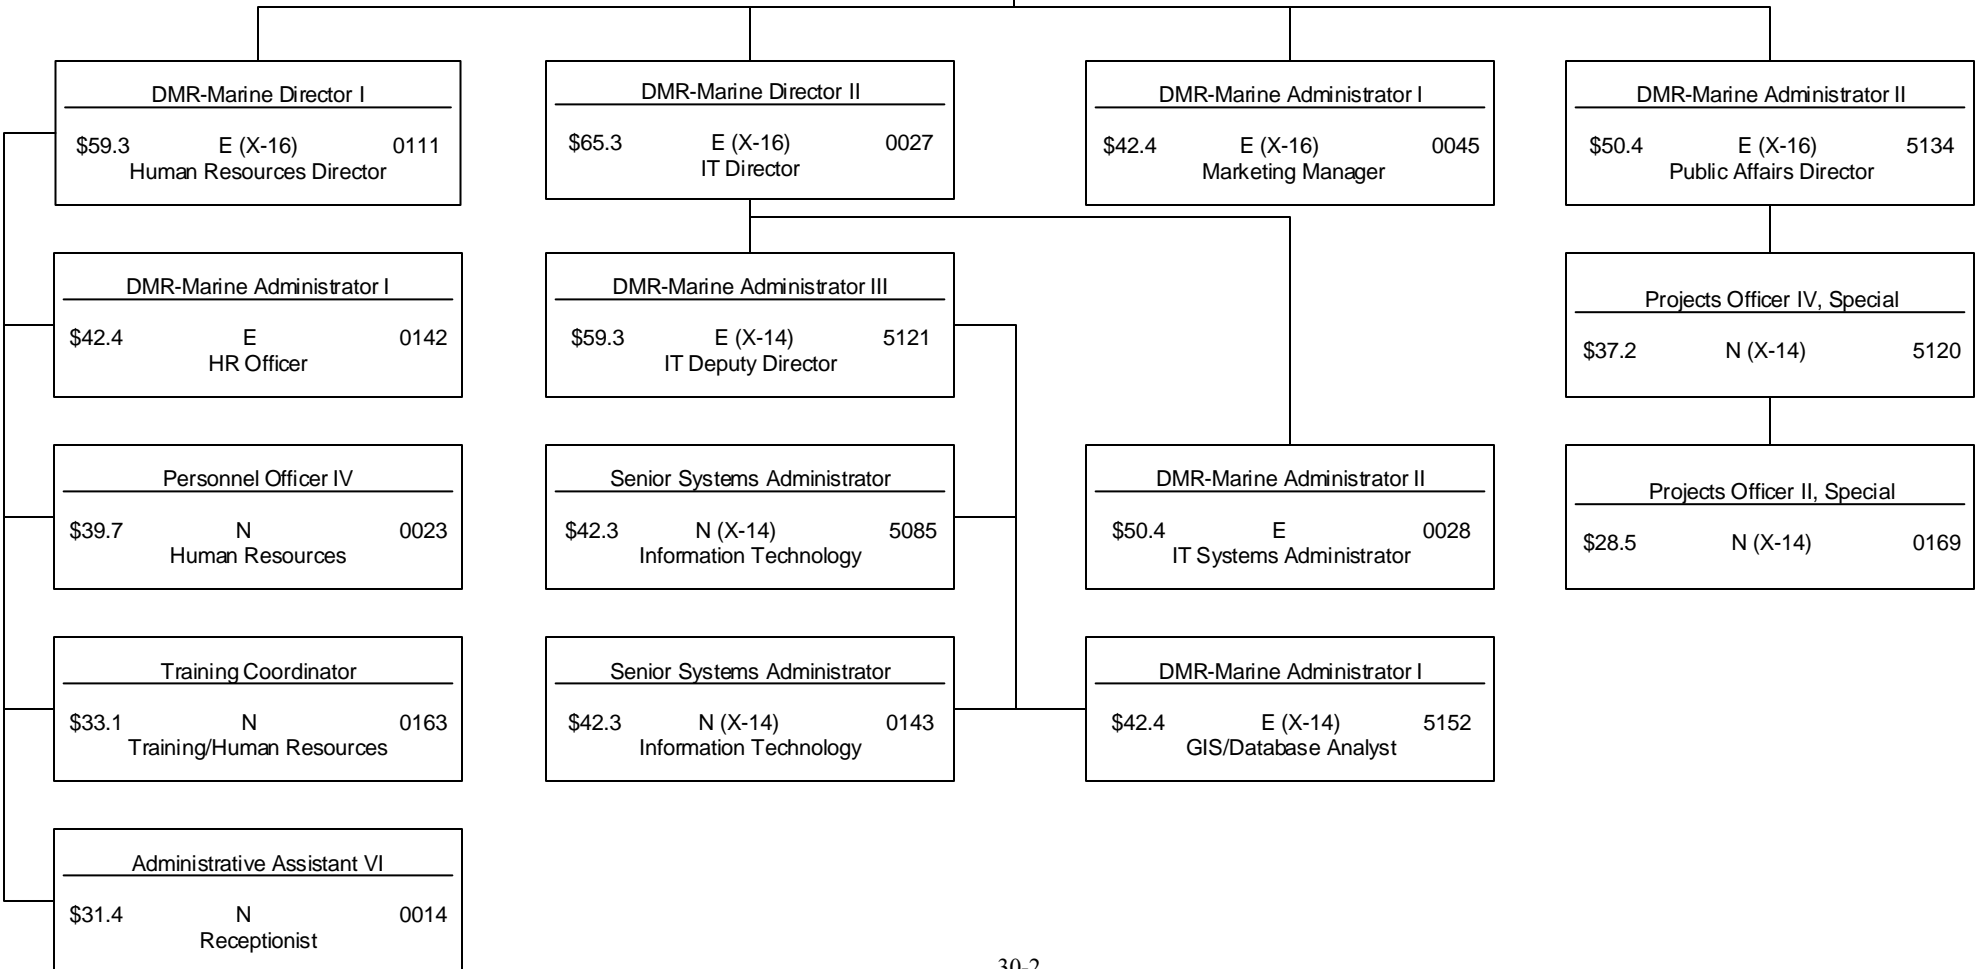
DMR-Marine Director I
\$59.3 E (X-16) 0111
Human Resources Director

DMR-Marine Administrator I
\$42.4 E 0142
HR Officer

Personnel Officer IV
\$39.7 N 0023
Human Resources

Training Coordinator
\$33.1 N 0163
Training/Human Resources

Administrative Assistant VI
\$31.4 N 0014
Receptionist

DMR-Marine Director II
\$65.3 E (X-16) 0027
IT Director

DMR-Marine Administrator III
\$59.3 E (X-14) 5121
IT Deputy Director

Senior Systems Administrator
\$42.3 N (X-14) 5085
Information Technology

Senior Systems Administrator
\$42.3 N (X-14) 0143
Information Technology

DMR-Marine Administrator I
\$42.4 E (X-16) 0045
Marketing Manager

DMR-Marine Administrator II
\$50.4 E 0028
IT Systems Administrator

DMR-Marine Administrator I
\$42.4 E (X-14) 5152
GIS/Database Analyst

DMR-Marine Administrator II
\$50.4 E (X-16) 5134
Public Affairs Director

Projects Officer IV, Special
\$37.2 N (X-14) 5120

Projects Officer II, Special
\$28.5 N (X-14) 0169

30-2